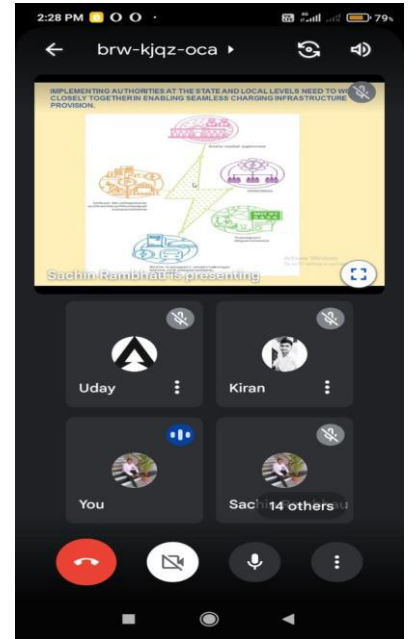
2:28 PM 79

brw-kjqz-oca

IMPLEMENTING AUTHORITIES AT THE STATE AND LOCAL LEVELS NEED TO W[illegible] CLOSELY TOGETHER IN ENABLING SEAMLESS CHARGING INFRASTRUCTURE PROVISION.

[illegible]

Activate Windows

Sachin Rambhau is presenting

Uday

Kiran

You

Sachi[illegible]u

14 others